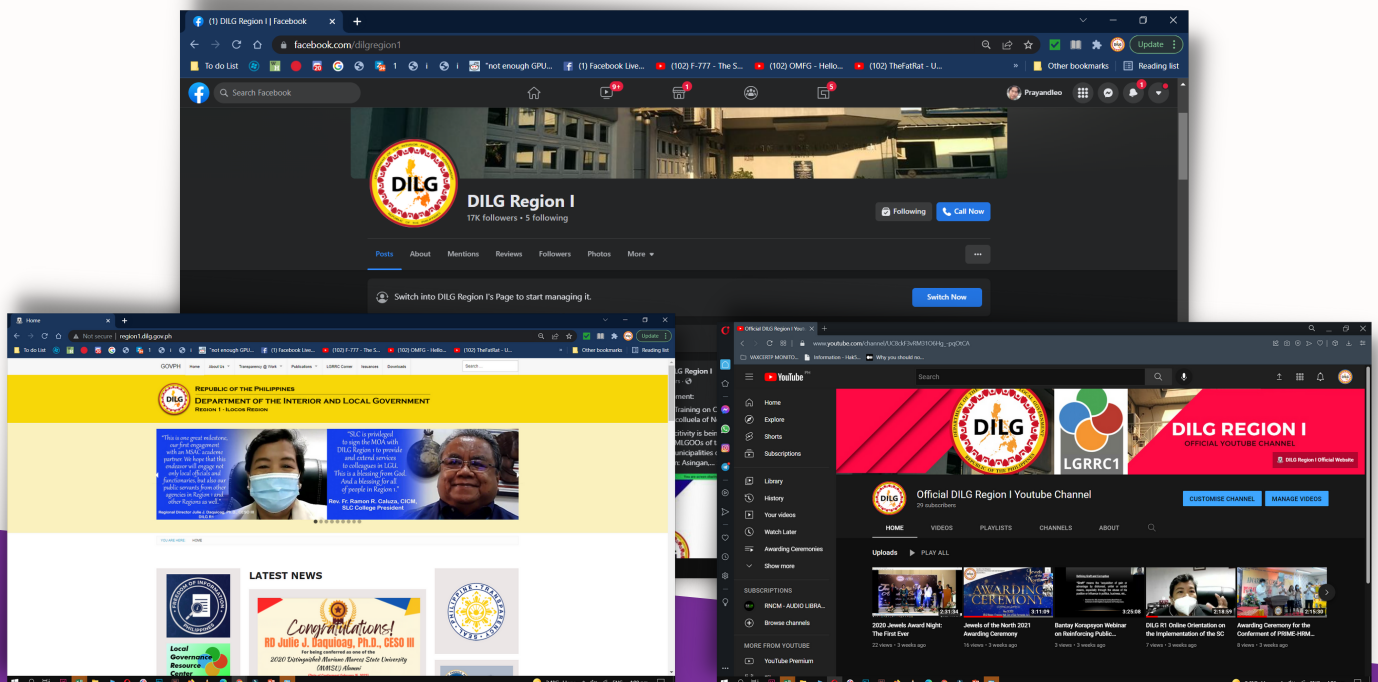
(1) DILG Region I | Facebook

facebook.com/dilgregion1

Update

To do List

"not enough GPU...

(1) Facebook Live...

(102) F-777 - The S...

(102) OMFG - Hello...

(102) TheFatRat - U...

Other bookmarks

Reading list

Search Facebook

9+

Prayandleo

DILG

DILG Region I

17K followers • 5 following

Following

Call Now

Posts

About

Mentions

Reviews

Followers

Photos

More

Switch into DILG Region I's Page to start managing it.

Switch Now

Home

Not secure | region1.dilg.gov.ph

Update

To do List

"not enough GPU...

(1) Facebook Live...

(102) F-777 - The S...

(102) OMFG - Hello...

(102) TheFatRat - U...

Other bookmarks

Reading list

GOVPH

Home

About Us

Transparency @ Work

Publications

LGRRC Corner

Issuances

Downloads

Search...

Republic of the Philippines

Department of the Interior and Local Government

Region 1 - Ilocos Region

"This is one great milestone, our first engagement with an MSAC academe partner. We hope that this endeavor will engage not only local officials and functionaries, but also our public servants from other agencies in Region I and other Regions as well."

Regional Director Julie J. Daquioag, Ph.D., CESO III

DILG R1

"SLC is privileged to sign the MOA with DILG Region I to provide and extend services to colleagues in LGU. This is a blessing from God. And a blessing for all people in Region I."

Rev. Fr. Ramon R. Caluza, CICM, SLC College President

YOU ARE HERE: HOME

LATEST NEWS

Local Governance Resource Center

Congratulations!

RD Julie J. Daquioag, Ph.D., CESO III

For being conferred as one of the

2020 Distinguished Mariano Marcos State University (MMSU) Alumni

Training on C

ccullula of N

ctivity is bei

MLGOOs of t

unicipalities

Asingan...

Official DILG Region I Youtube Channel

www.youtube.com/channel/UC8ckF3vRM31O6Hg_-pqOtCA

WAXCERTP MONITO...

Information - Hak5...

Why you should no...

YouTube PH

Search

Home

Explore

Shorts

Subscriptions

Library

History

Your videos

Watch Later

Awarding Ceremonies

Show more

SUBSCRIPTIONS

RNCM - AUDIO LIBRA...

Browse channels

MORE FROM YOUTUBE

YouTube Premium

DILG

LGRRC1

DILG REGION I

OFFICIAL YOUTUBE CHANNEL

DILG Region I Official Website

Official DILG Region I Youtube Channel

29 subscribers

CUSTOMISE CHANNEL

MANAGE VIDEOS

HOME

VIDEOS

PLAYLISTS

CHANNELS

ABOUT

Uploads

PLAY ALL

2:31:34

3:11:09

3:25:08

2:18:59

2:16:30

2020 Jewels Award Night: The First Ever

22 views • 3 weeks ago

Jewels of the North 2021 Awarding Ceremony

16 views • 3 weeks ago

Bantay Korapsyon Webinar on Reinforcing Public...

2 views • 3 weeks ago

DILG R1 Online Orientation on the Implementation of the SC

7 views • 3 weeks ago

Awarding Ceremony for the Conferment of PRIME-HRM...

8 views • 3 weeks ago